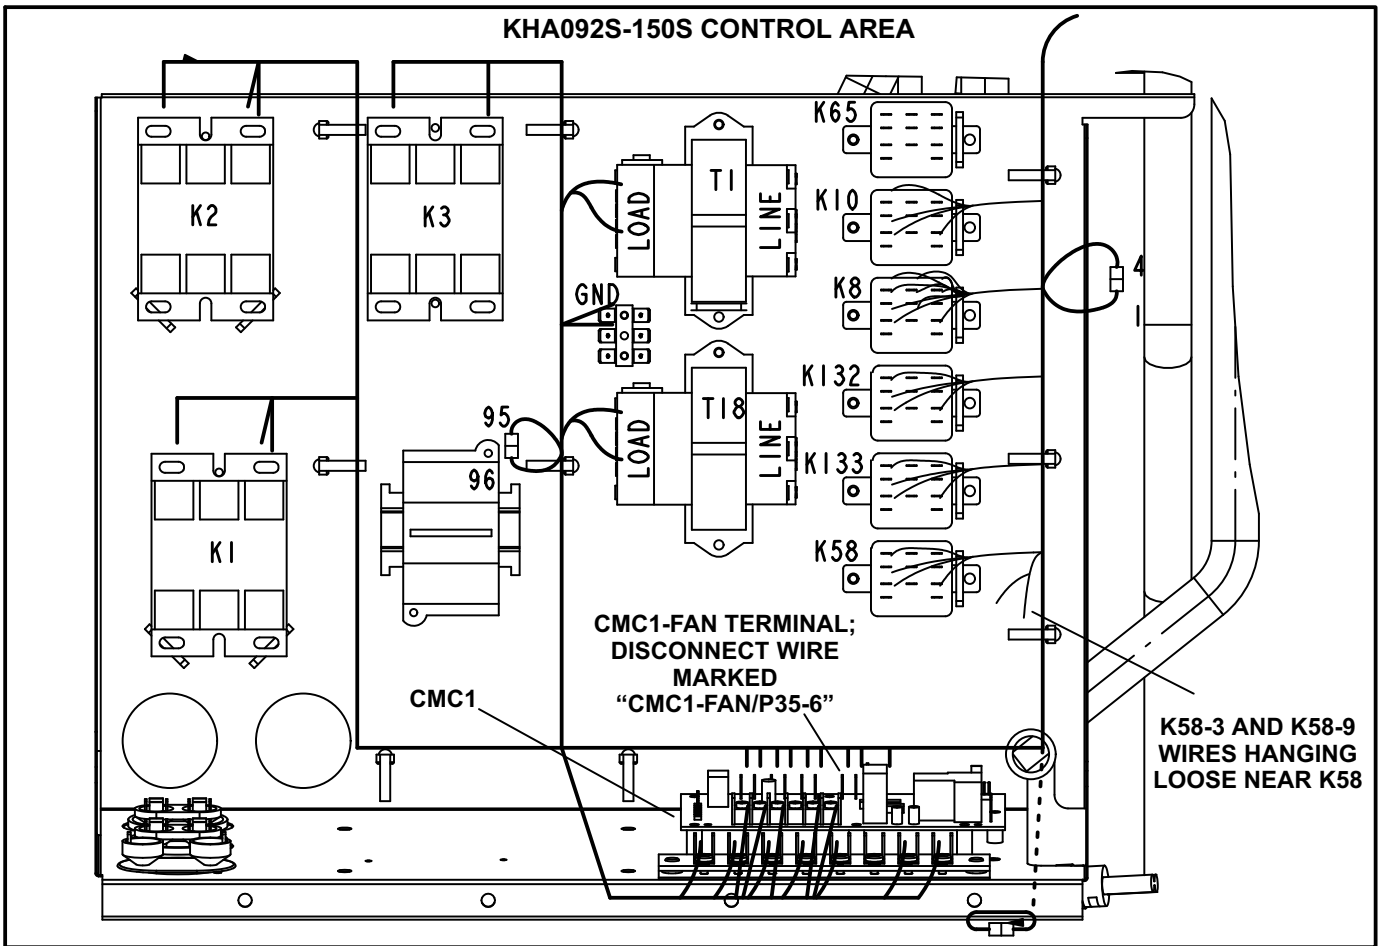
KHA092S-150S CONTROL AREA

K2

K3

K1

LOAD

T1

LINE

GND

95

96

LOAD

T18

LINE

K65

K10

K8

K132

K133

K58

4

1

CMC1-FAN TERMINAL; DISCONNECT WIRE MARKED "CMC1-FAN/P35-6"

CMC1

K58-3 AND K58-9 WIRES HANGING LOOSE NEAR K58